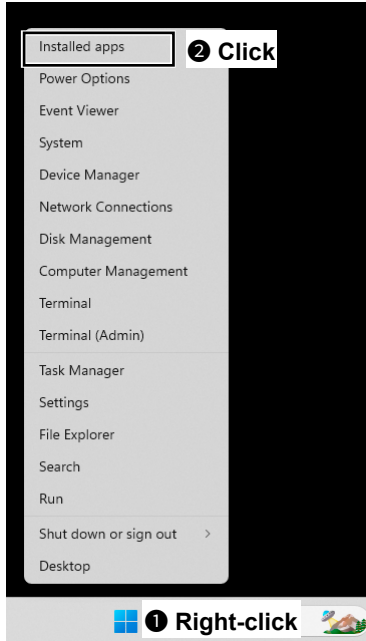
Installed apps
❷ Click
Power Options
Event Viewer
System
Device Manager
Network Connections
Disk Management
Computer Management
Terminal
Terminal (Admin)
Task Manager
Settings
File Explorer
Search
Run
Shut down or sign out >
Desktop
❶ Right-click